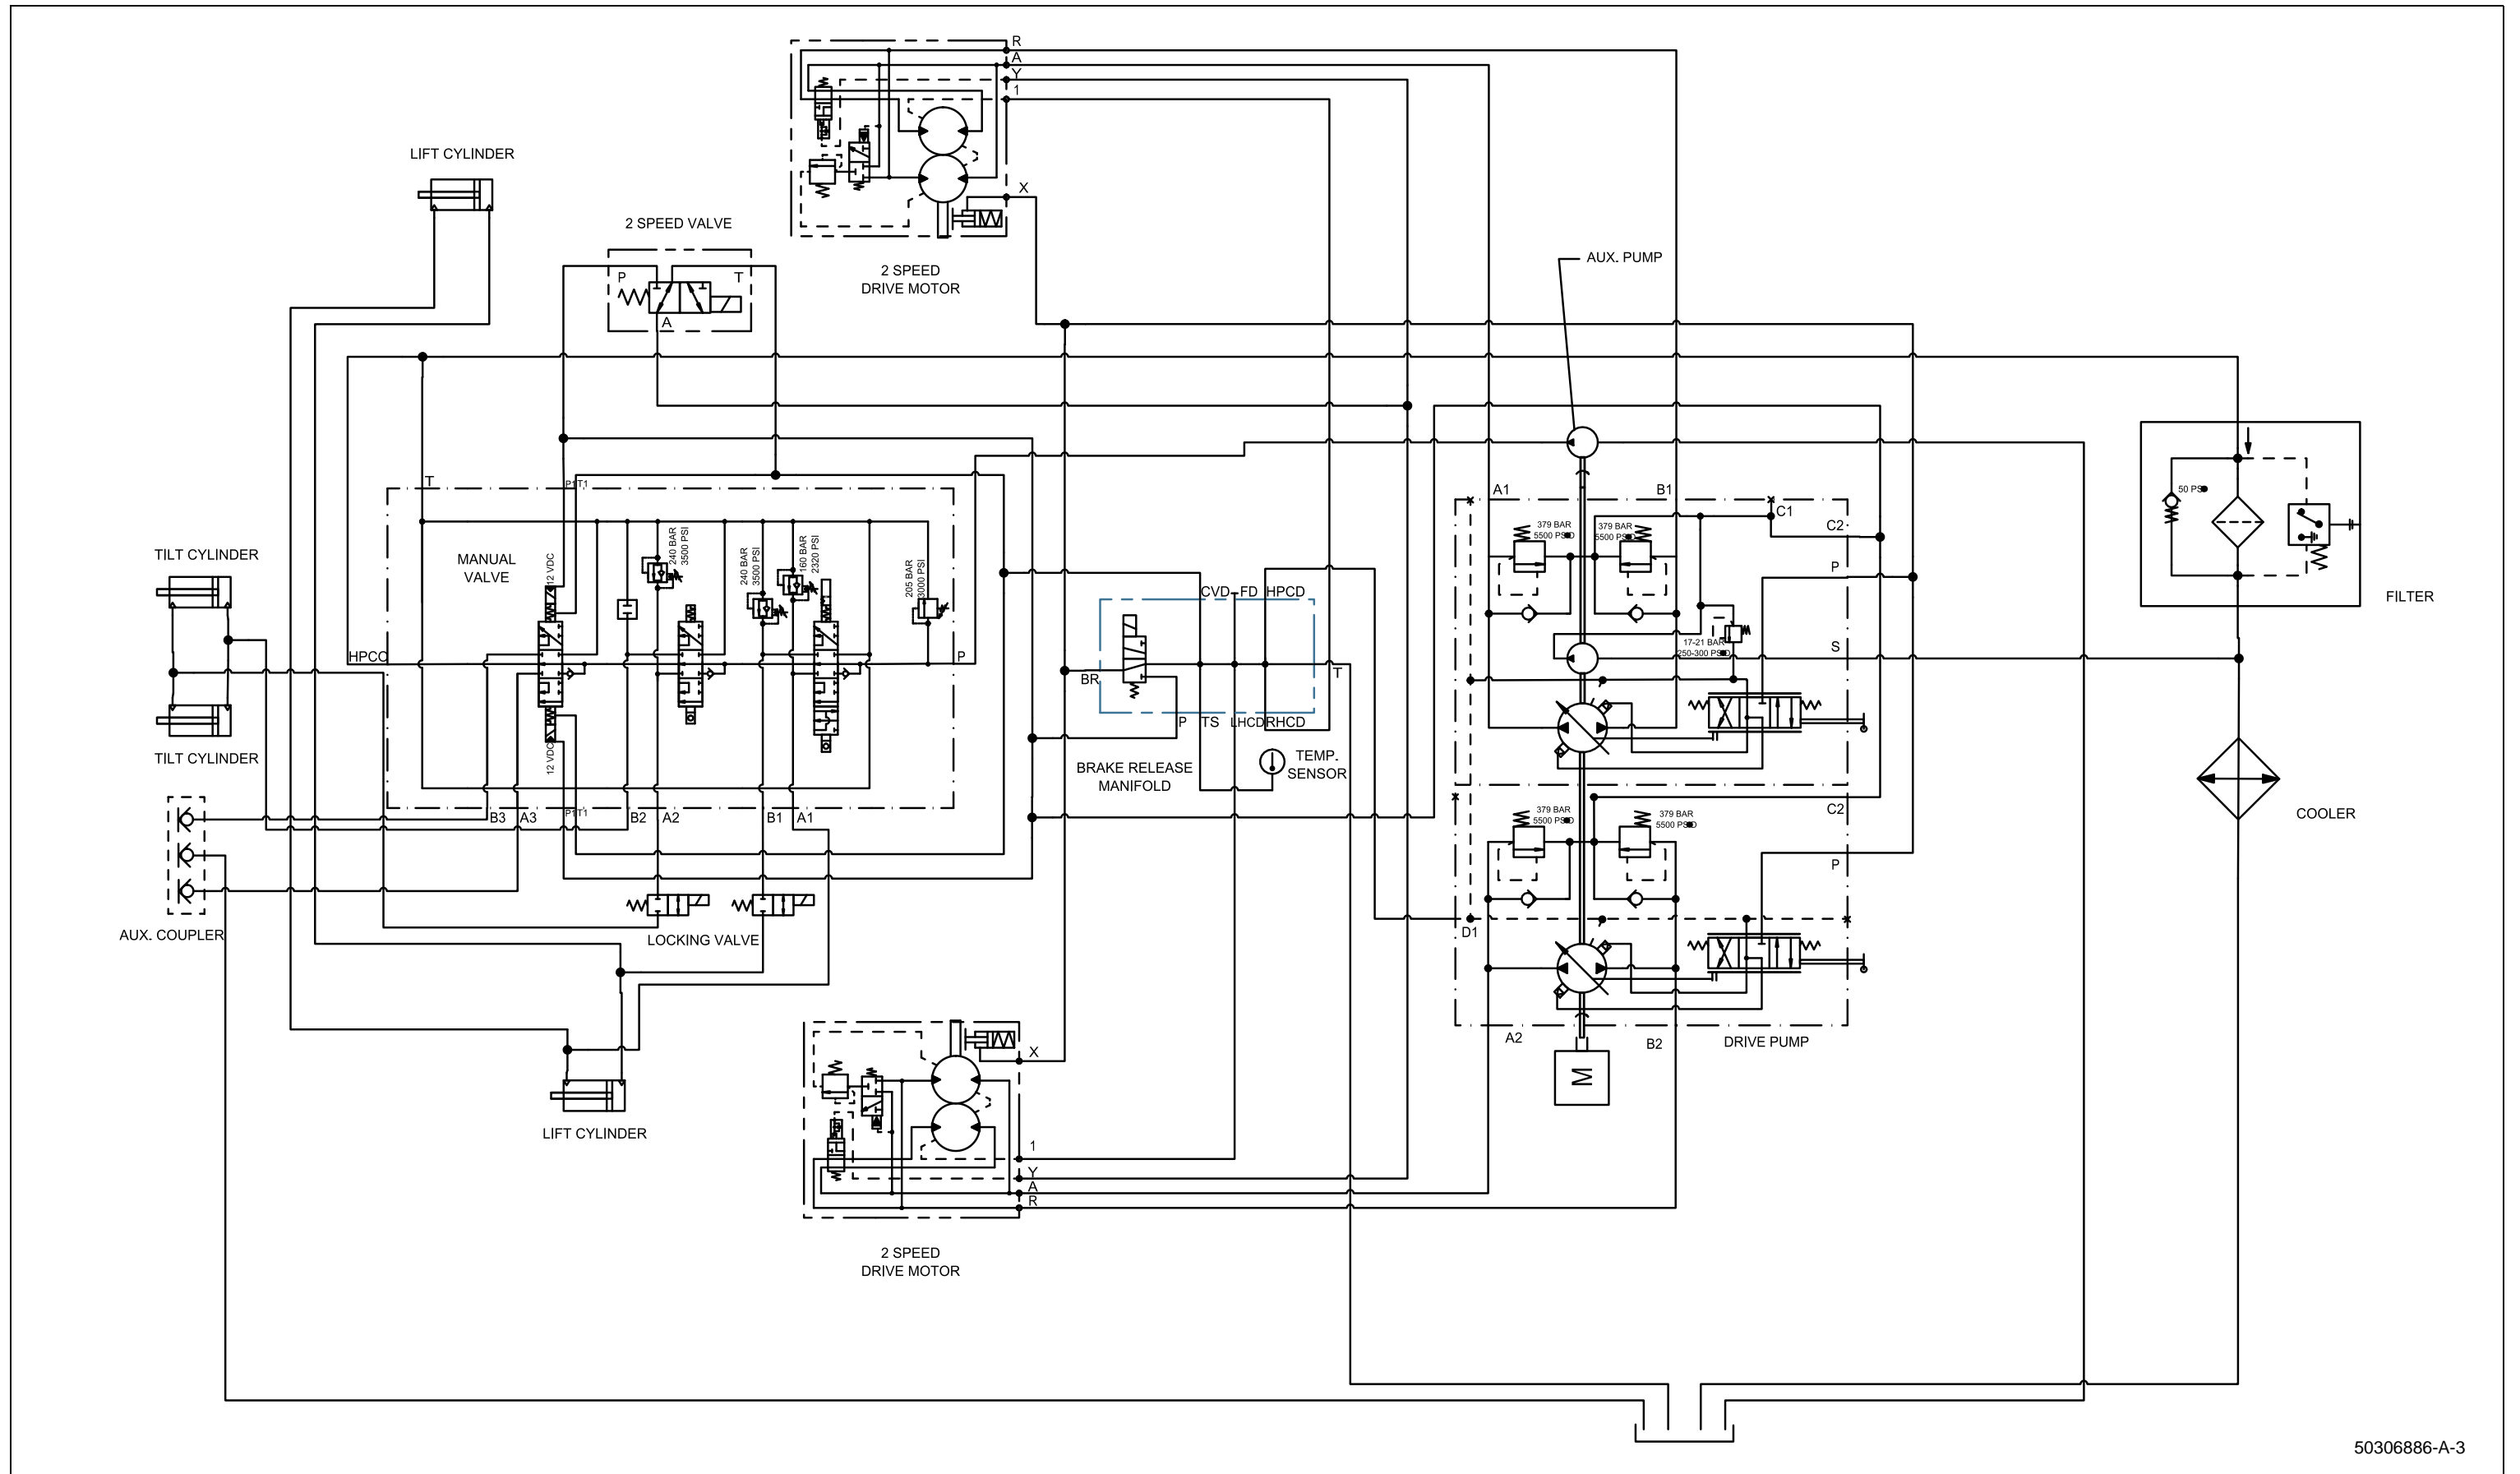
R
A
Y
1
X
LIFT CYLINDER
2 SPEED VALVE
P
T
A
2 SPEED
DRIVE MOTOR
AUX. PUMP
T
P1T1
MANUAL
VALVE
12 VDC
240 BAR
3500 PSI
240 BAR
3500 PSI
160 BAR
2320 PSI
205 BAR
3000 PSI
HPCO
P
12 VDC
B3
A3
P1T1
B2
A2
B1
A1
TILT CYLINDER
TILT CYLINDER
AUX. COUPLER
LOCKING VALVE
CVD
FD
HPCD
BR
P
TS
LHCD
RHCD
T
BRAKE RELEASE
MANIFOLD
TEMP.
SENSOR
A1
B1
C1
C2
379 BAR
5500 PSI
379 BAR
5500 PSI
P
S
17-21 BAR
250-300 PSI
C2
379 BAR
5500 PSI
379 BAR
5500 PSI
P
D1
A2
B2
DRIVE PUMP
M
50 PSI
FILTER
COOLER
LIFT CYLINDER
X
1
Y
A
R
2 SPEED
DRIVE MOTOR
50306886-A-3